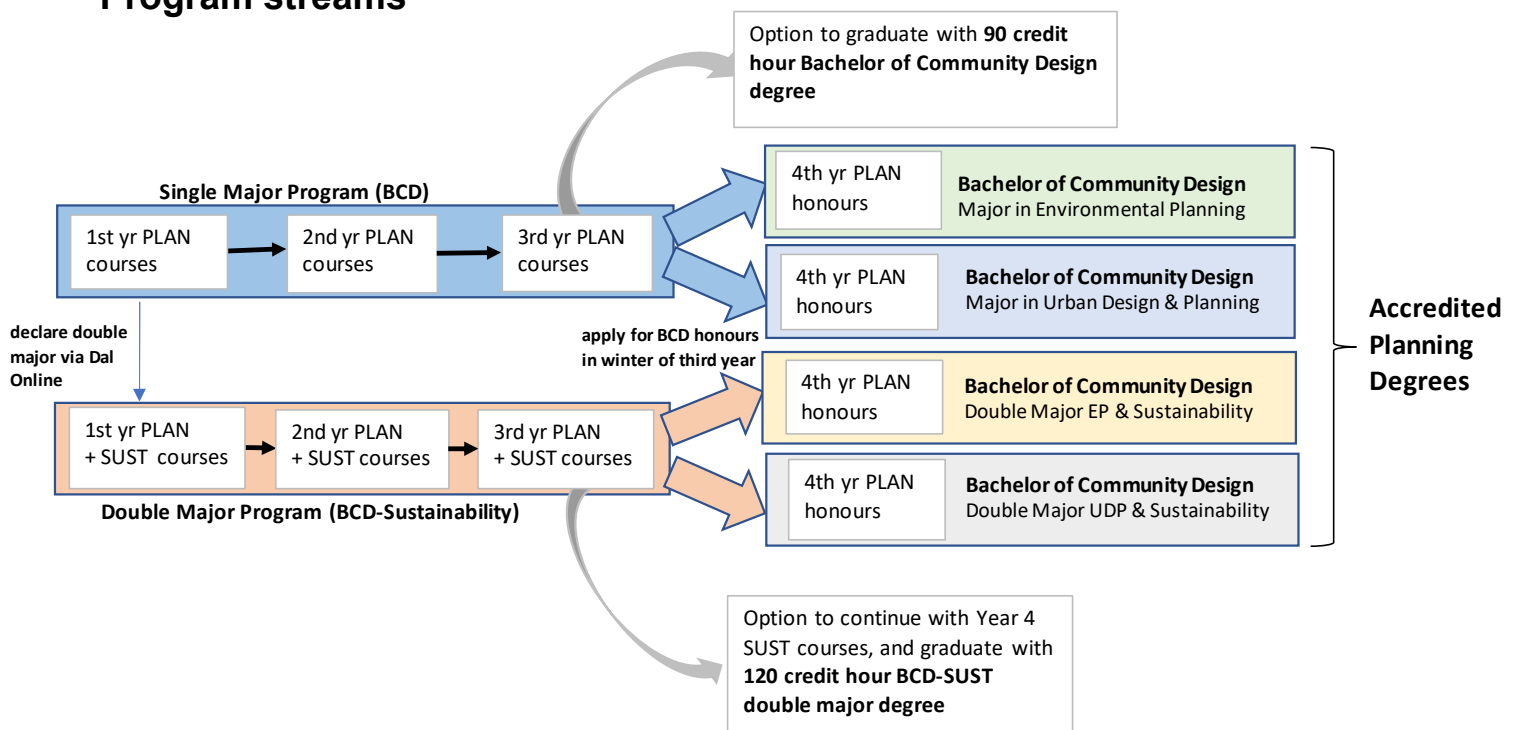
Program streams

Option to graduate with **90 credit hour Bachelor of Community Design degree**

Single Major Program (BCD)

1st yr PLAN courses

2nd yr PLAN courses

3rd yr PLAN courses

4th yr PLAN honours

**Bachelor of Community Design**
Major in Environmental Planning

4th yr PLAN honours

**Bachelor of Community Design**
Major in Urban Design & Planning

declare double major via Dal Online

apply for BCD honours in winter of third year

4th yr PLAN honours

**Bachelor of Community Design**
Double Major EP & Sustainability

4th yr PLAN honours

**Bachelor of Community Design**
Double Major UDP & Sustainability

Accredited Planning Degrees

1st yr PLAN + SUST courses

2nd yr PLAN + SUST courses

3rd yr PLAN + SUST courses

Double Major Program (BCD-Sustainability)

Option to continue with Year 4 SUST courses, and graduate with **120 credit hour BCD-SUST double major degree**